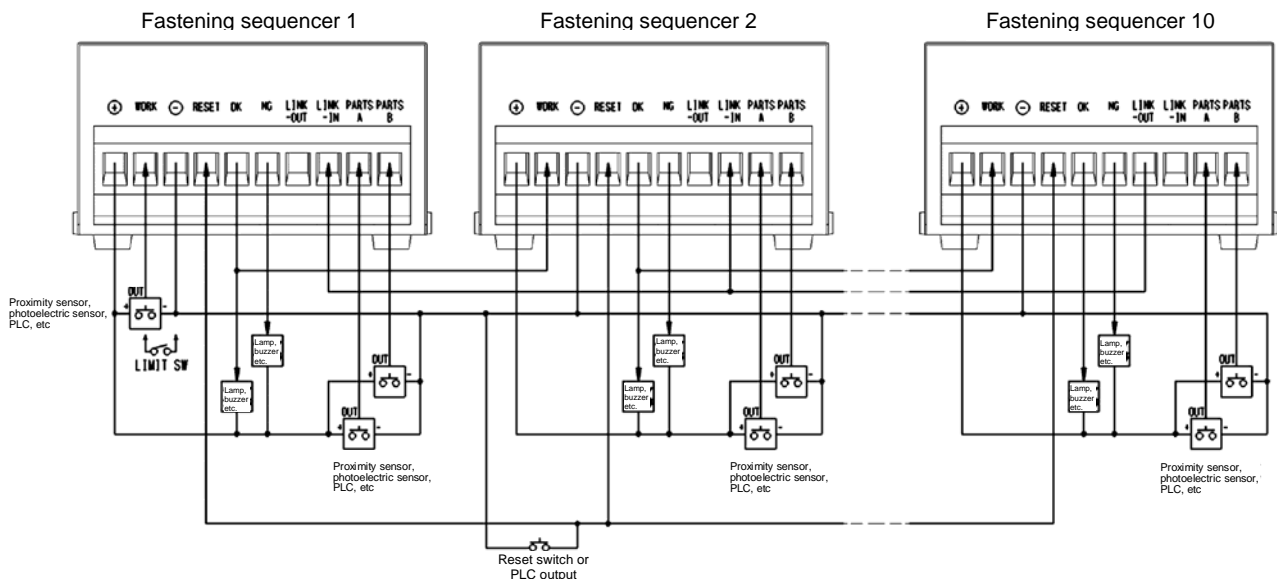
Fastening sequencer 1

Fastening sequencer 2

Fastening sequencer 10

⊕ WORK ⊖ RESET OK NG LINK -OUT LINK -IN PARTS A PARTS B

⊕ WORK ⊖ RESET OK NG LINK -OUT LINK -IN PARTS A PARTS B

⊕ WORK ⊖ RESET OK NG LINK -OUT LINK -IN PARTS A PARTS B

Proximity sensor, photoelectric sensor, PLC, etc

OUT + -

LIMIT SW

Lamp, buzzer etc.

Lamp, buzzer etc.

OUT + -

OUT + -

Proximity sensor, photoelectric sensor, PLC, etc

Lamp, buzzer etc.

Lamp, buzzer etc.

OUT + -

OUT + -

Proximity sensor, photoelectric sensor, PLC, etc

Lamp, buzzer etc.

Lamp, buzzer etc.

OUT + -

OUT + -

Proximity sensor, photoelectric sensor, PLC, etc

Reset switch or PLC output